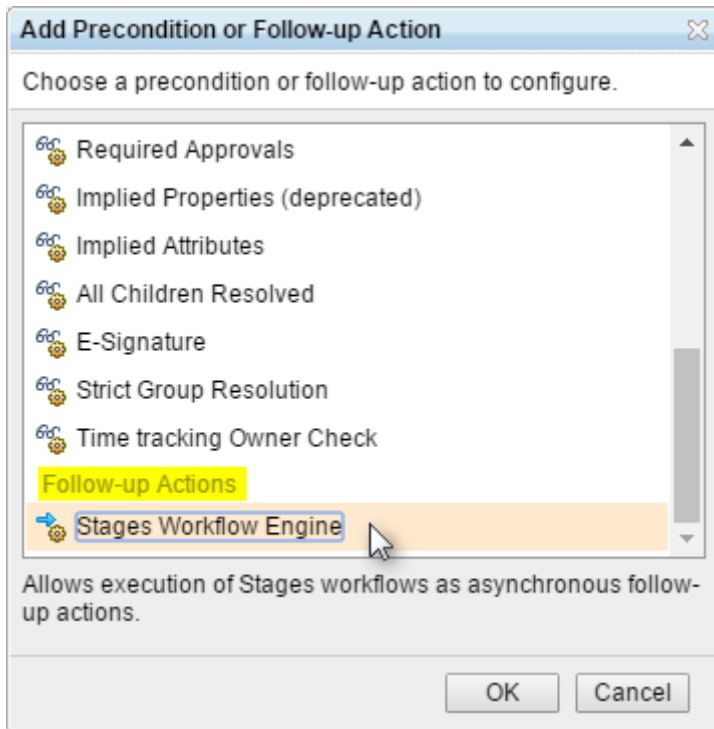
Add Precondition or Follow-up Action

Choose a precondition or follow-up action to configure.

Required Approvals
Implied Properties (deprecated)
Implied Attributes
All Children Resolved
E-Signature
Strict Group Resolution
Time tracking Owner Check
Follow-up Actions
Stages Workflow Engine

Allows execution of Stages workflows as asynchronous follow-up actions.

OK
Cancel